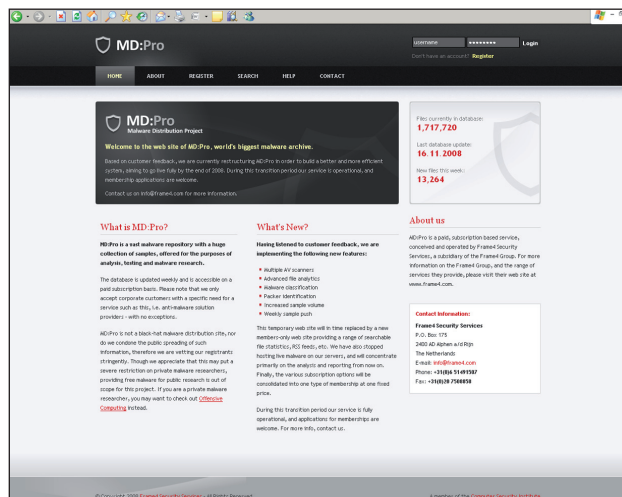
MD:Pro

username ●●●●●●●● Login

Don't have an account? Register

HOME ABOUT REGISTER SEARCH HELP CONTACT

MD:Pro
Malware Distribution Project

Welcome to the web site of MD:Pro, world's biggest malware archive.

Based on customer feedback, we are currently restructuring MD:Pro in order to build a better and more efficient system, aiming to go live fully by the end of 2008. During this transition period our service is operational, and membership applications are welcome.

Contact us on info@frame4.com for more information.

Files currently in database:
1,717,720

Last database update:
16.11.2008

New files this week:
13,264

What is MD:Pro?

MD:Pro is a vast malware repository with a huge collection of samples, offered for the purposes of analysis, testing and malware research.

The database is updated weekly and is accessible on a paid subscription basis. Please note that we only accept corporate customers with a specific need for a service such as this, i.e. anti-malware solution providers - with no exceptions.

MD:Pro is not a black-hat malware distribution site, nor do we condone the public spreading of such information, therefore we are vetting our registrants stringently. Though we appreciate that this may put a severe restriction on private malware researchers, providing free malware for public research is out of scope for this project. If you are a private malware researcher, you may want to check out Offensive Computing instead.

What's New?

Having listened to customer feedback, we are implementing the following new features:

• Multiple AV scanners
• Advanced file analytics
• Malware classification
• Packer identification
• Increased sample volume
• Weekly sample push

This temporary web site will in time replaced by a new members-only web site providing a range of searchable file statistics, RSS feeds, etc. We have also stopped hosting live malware on our servers, and will concentrate primarily on the analysis and reporting from now on. Finally, the various subscription options will be consolidated into one type of membership at one fixed price.

During this transition period our service is fully operational, and applications for memberships are welcome. For more info, contact us.

About us

MD:Pro is a paid, subscription based service, conceived and operated by Frame4 Security Services, a subsidiary of the Frame4 Group. For more information on the Frame4 Group, and the range of services they provide, please visit their web site at www.frame4.com.

Contact Information:
Frame4 Security Services
P.O. Box 175
2400 AD Alphen a/d Rijn
The Netherlands
E-mail: info@frame4.com
Phone: +31(0)6 51491587
Fax: +31(0)20 7508858

© Copyright 2008 Frame4 Security Services - All Rights Reserved

A member of the Computer Security Institute